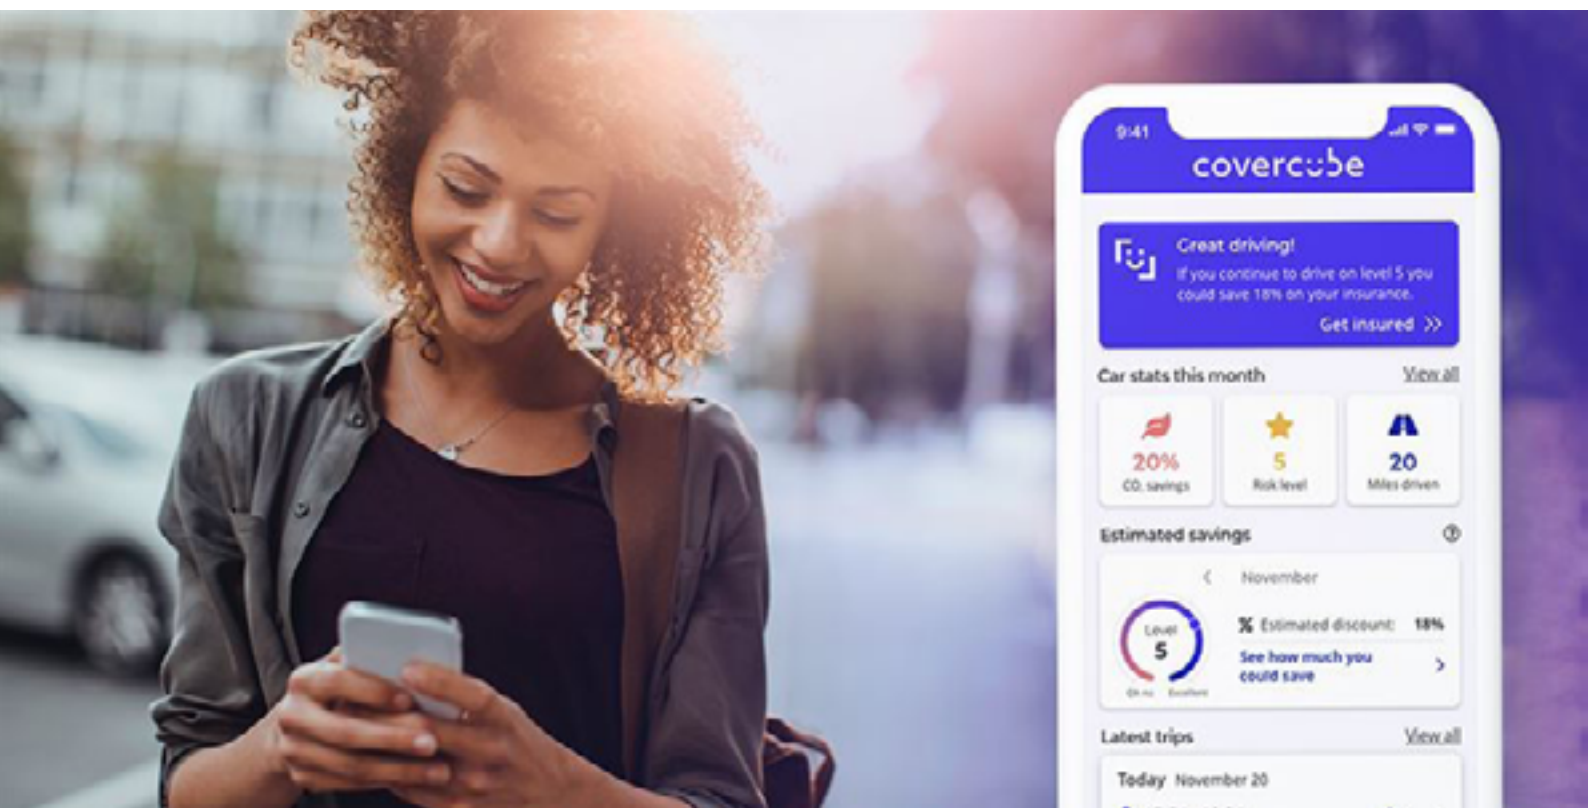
9:41

covercube

Great driving!
If you continue to drive on level 5 you could save 18% on your insurance.
Get insured >>

Car stats this month
View all

20%
$CO_2$ savings

5
Risk level

20
Miles driven

Estimated savings

November

Level
5
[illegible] Excellent

Estimated discount: 18%

See how much you could save

Latest trips
View all

Today November 20